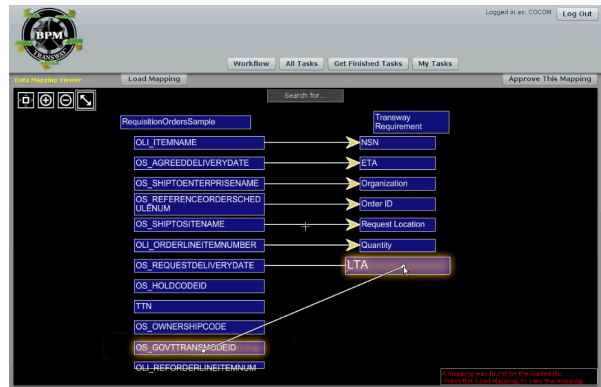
BPM
TRANSWAY

Logged in as: COCOM
Log Out

Workflow
All Tasks
Get Finished Tasks
My Tasks

Data Mapping Viewer
Load Mapping
Approve This Mapping

Search for...

RequisitionOrdersSample

Transway Requirement

OLI_ITEMNAME
NSN
OS_AGREEDDELIVERYDATE
ETA
OS_SHIPTOENTERPRISENAME
Organization
OS_REFERENCEORDERSCHEDULENUM
Order ID
OS_SHIPTOSITENAME
Request Location
OLI_ORDERLINEITEMNUMBER
Quantity
OS_REQUESTDELIVERYDATE
LTA
OS_HOLDCODEID
TTN
OS_OWNERSHIPCODE
OS_GOVTTRANSMODEID
OLI_REFORDERLINEITEMNUM

A mapping was found for the loaded file. Press the 'Load Mapping' to view the mapping.